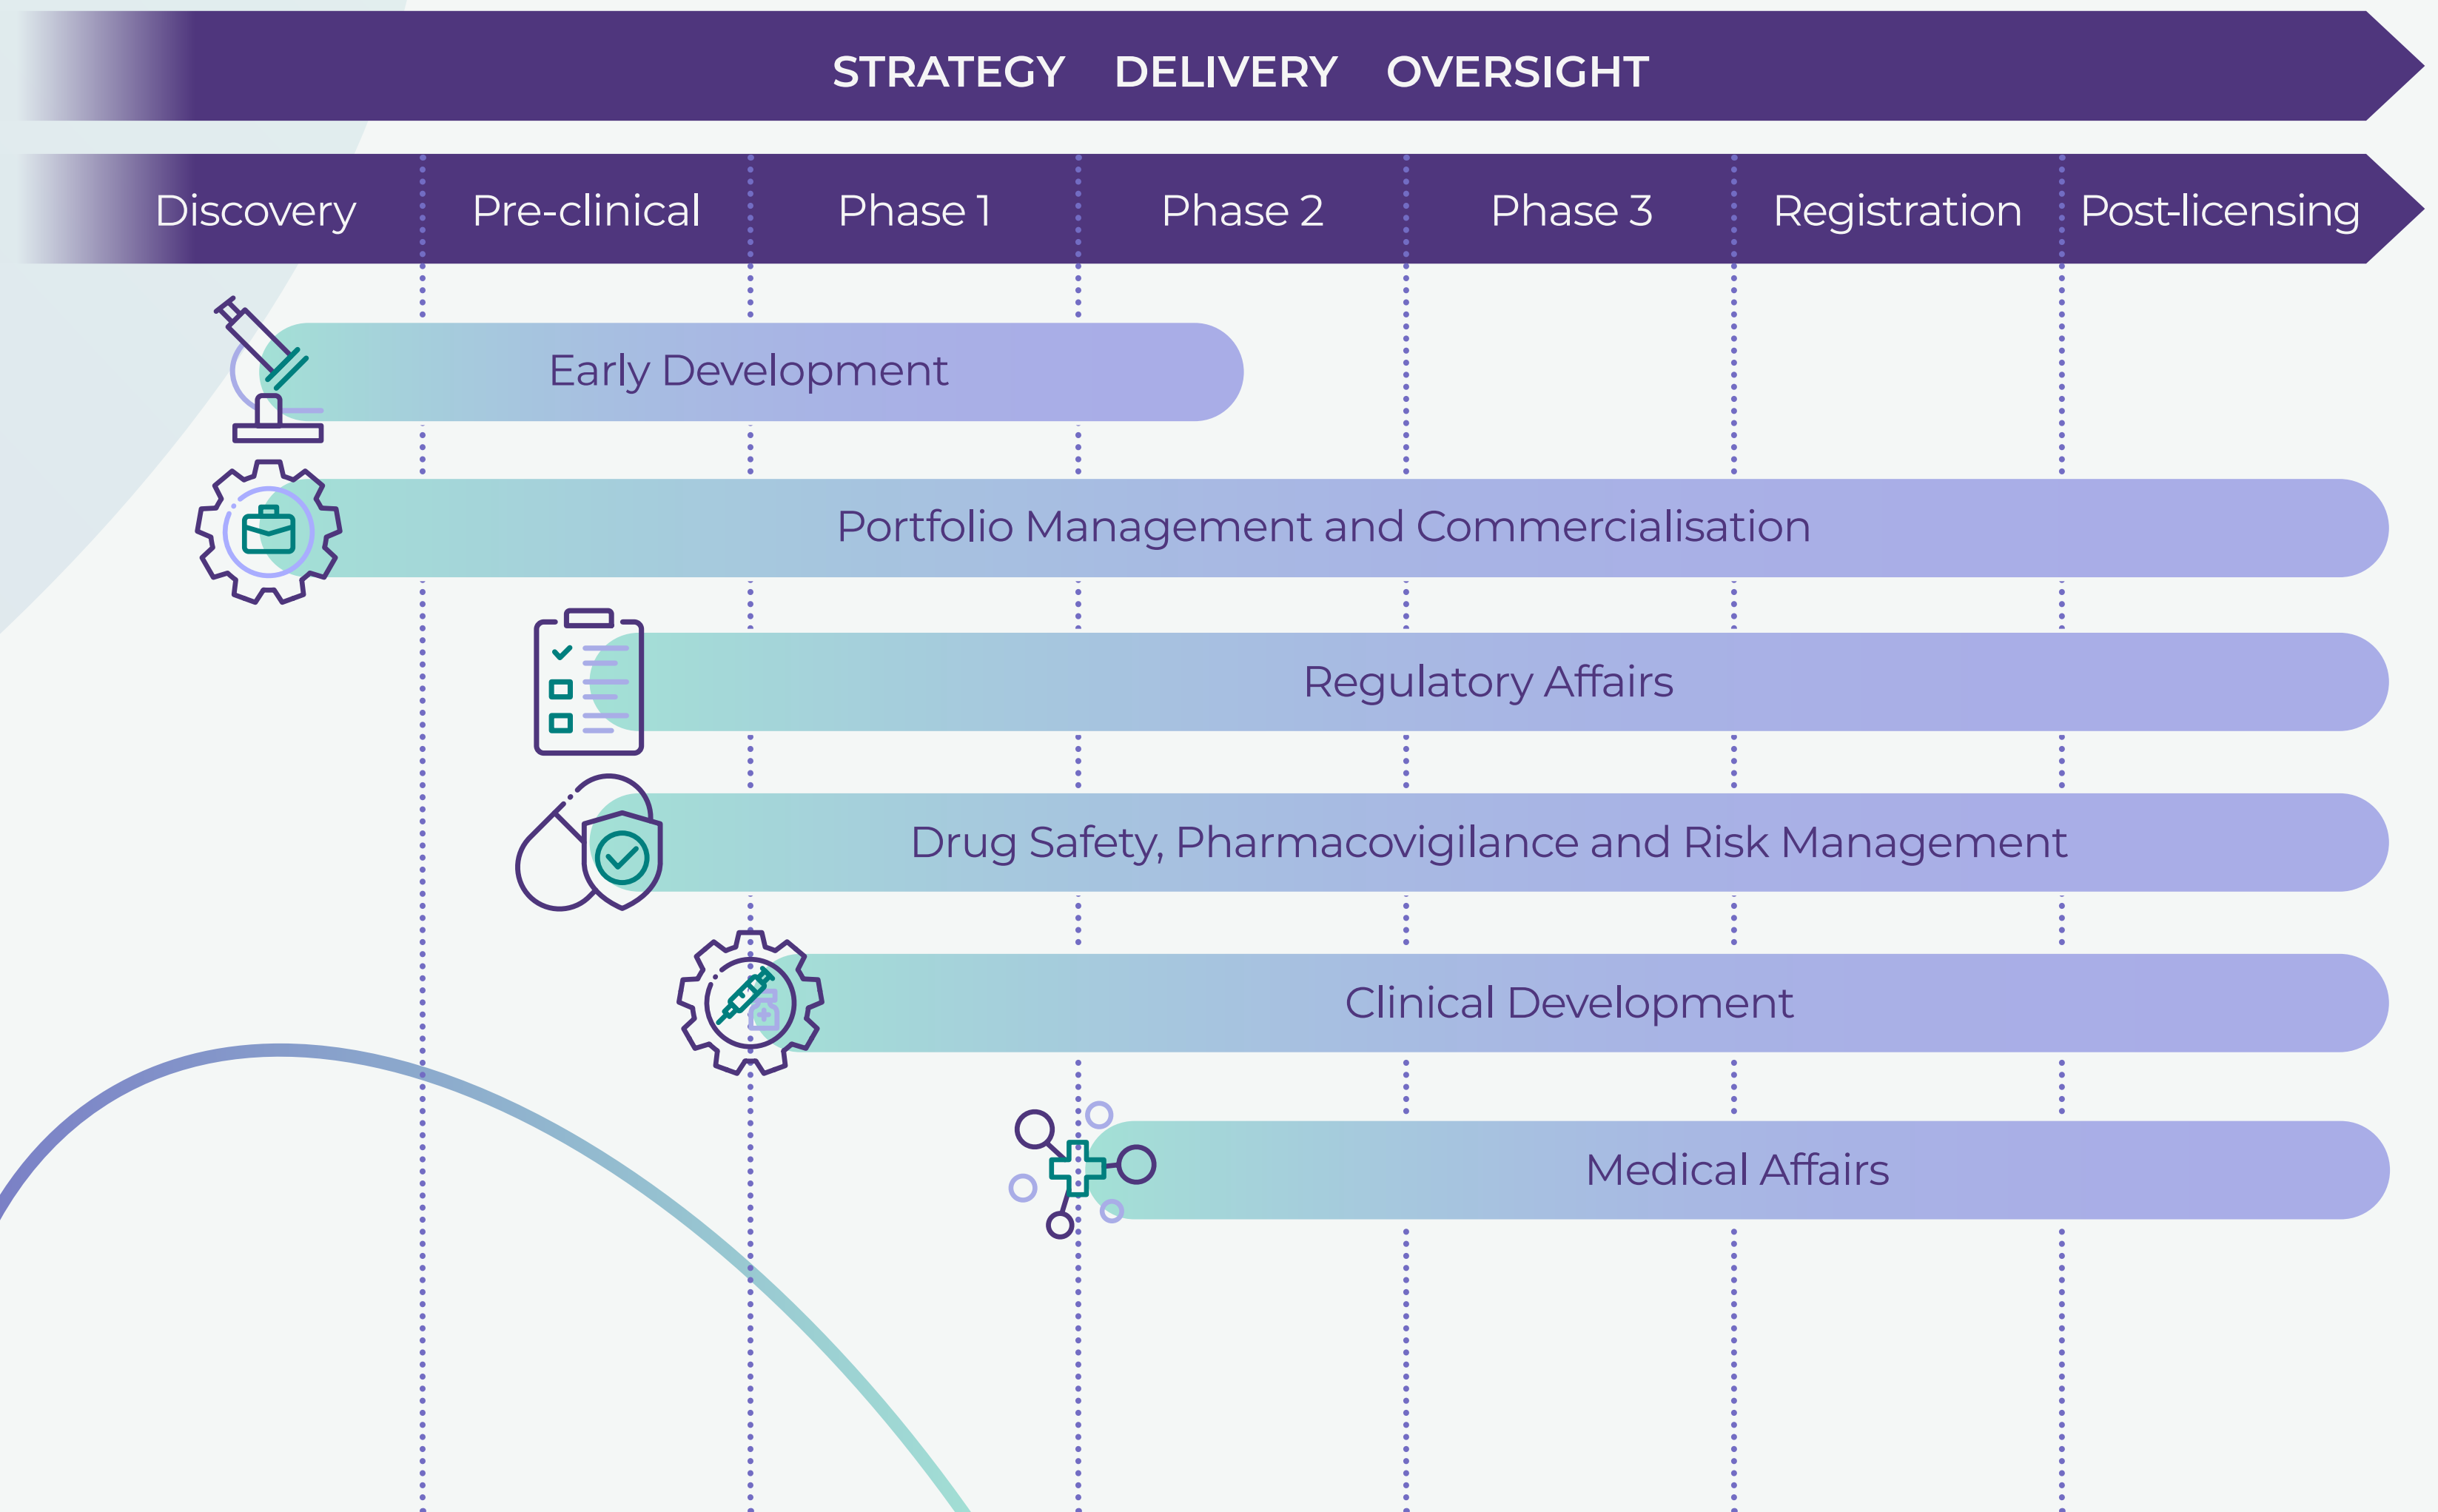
STRATEGY DELIVERY OVERSIGHT

Discovery
Pre-clinical
Phase 1
Phase 2
Phase 3
Registration
Post-licensing

Early Development

Portfolio Management and Commercialisation

Regulatory Affairs

Drug Safety, Pharmacovigilance and Risk Management

Clinical Development

Medical Affairs